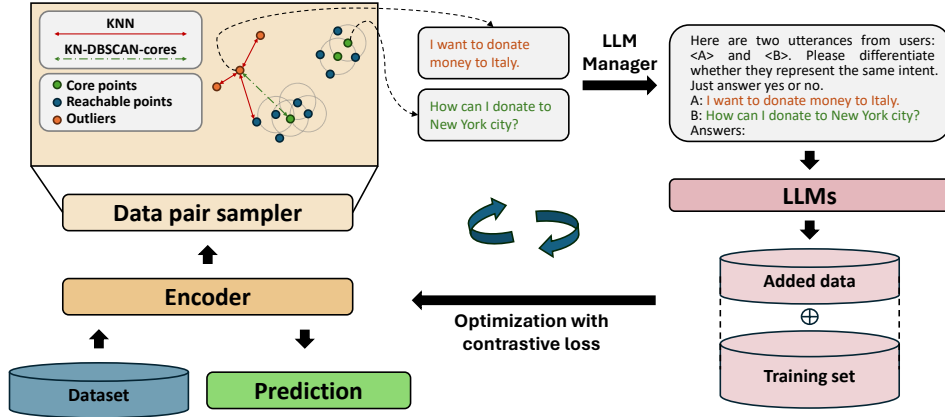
KNN
KN-DBSCAN-cores

Core points
Reachable points
Outliers

I want to donate money to Italy.

How can I donate to New York city?

LLM Manager

Here are two utterances from users: <A> and <B>. Please differentiate whether they represent the same intent. Just answer yes or no.
A: I want to donate money to Italy.
B: How can I donate to New York city?
Answers:

LLMs

Added data

$\oplus$

Training set

Data pair sampler

Encoder

Optimization with contrastive loss

Dataset

Prediction